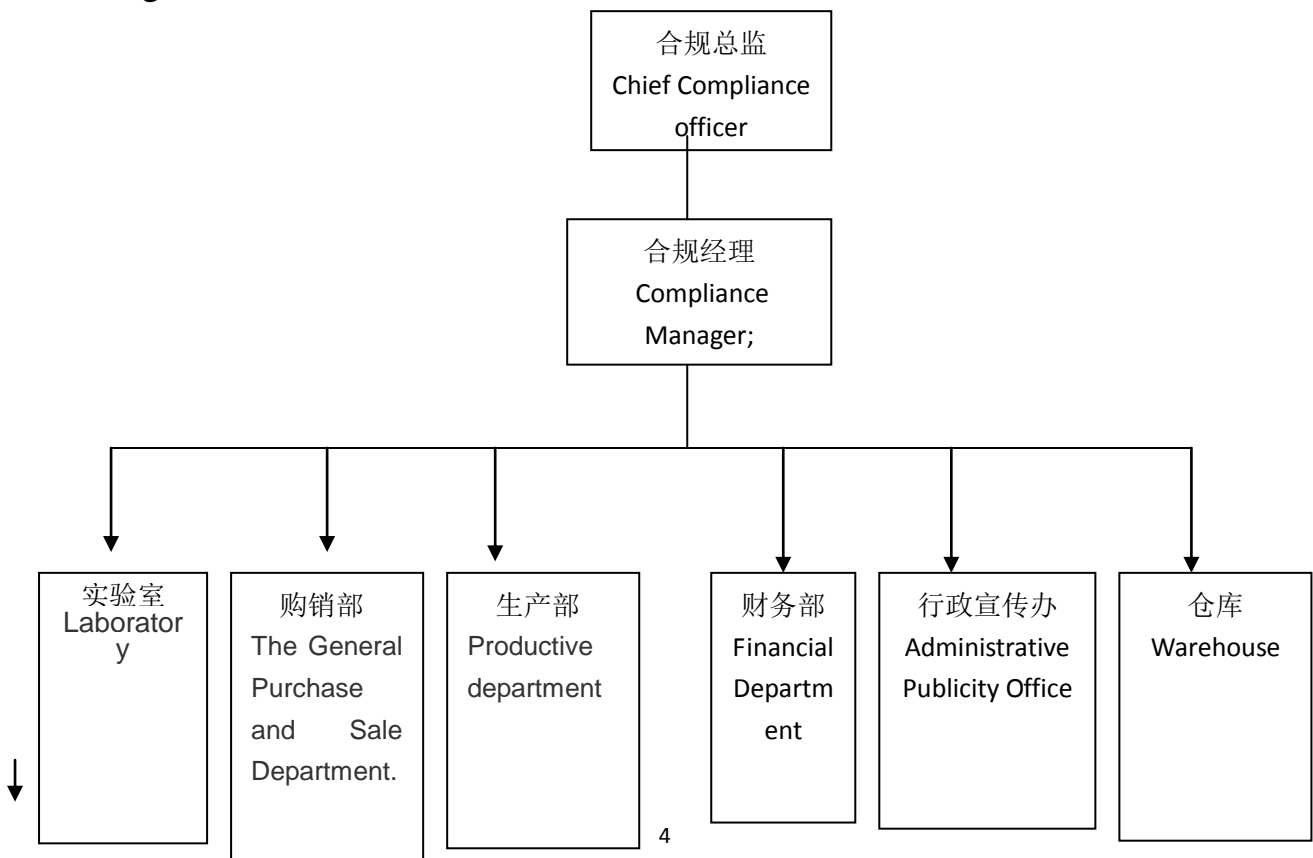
合规总监
Chief Compliance officer

合规经理
Compliance Manager;

实验室
Laboratory

购销部
The General Purchase and Sale Department.

生产部
Productive department

财务部
Financial Department

行政宣传办
Administrative Publicity Office

仓库
Warehouse

4